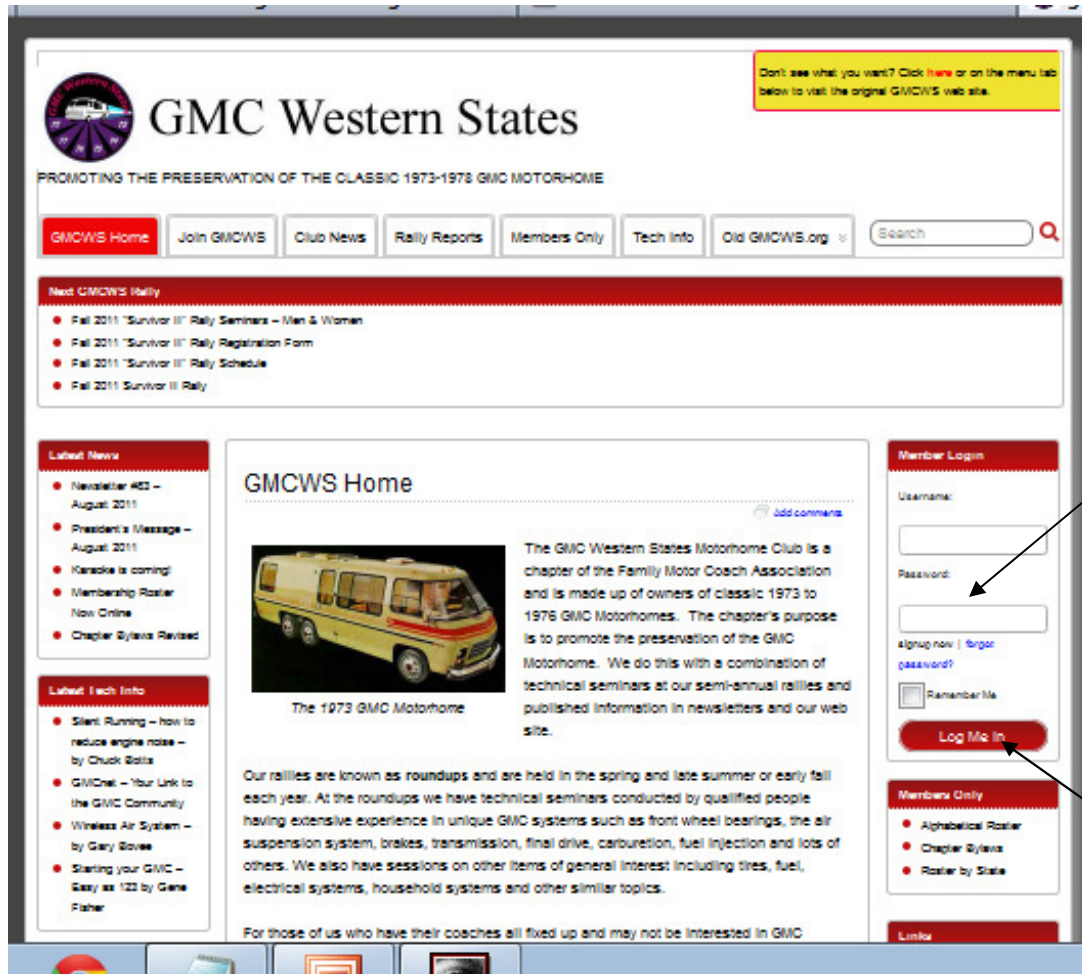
GMC Western States

Don't see what you want? Click here or on the menu tab below to visit the original GMCWS web site.

PROMOTING THE PRESERVATION OF THE CLASSIC 1973-1978 GMC MOTORHOME

GMCWS Home | Join GMCWS | Club News | Rally Reports | Members Only | Tech Info | Old GMCWS.org

Search

Next GMCWS Rally
- Fall 2011 "Survivor II" Rally Seminars – Men & Women
- Fall 2011 "Survivor II" Rally Registration Form
- Fall 2011 "Survivor II" Rally Schedule
- Fall 2011 Survivor II Rally

Latest News
- Newsletter #53 – August 2011
- President's Message – August 2011
- Karaoke is coming!
- Membership Roster Now Online
- Chapter Bylaws Revised

Latest Tech Info
- Silent Running – how to reduce engine noise – by Chuck Botts
- GMCnet – Your Link to the GMC Community
- Wireless Air System – by Gary Boyce
- Starting your GMC – Easy as 123 by Gene Fisher

GMCWS Home

Add comments

The 1973 GMC Motorhome

The GMC Western States Motorhome Club is a chapter of the Family Motor Coach Association and is made up of owners of classic 1973 to 1976 GMC Motorhomes. The chapter's purpose is to promote the preservation of the GMC Motorhome. We do this with a combination of technical seminars at our semi-annual rallies and published information in newsletters and our web site.

Our rallies are known as roundups and are held in the spring and late summer or early fall each year. At the roundups we have technical seminars conducted by qualified people having extensive experience in unique GMC systems such as front wheel bearings, the air suspension system, brakes, transmission, final drive, carburetion, fuel injection and lots of others. We also have sessions on other items of general interest including tires, fuel, electrical systems, household systems and other similar topics.

For those of us who have their coaches all fixed up and may not be interested in GMC

Member Login
Username:
Password:
signup now | forgot password?
Remember Me
Log Me In

Members Only
- Alphabetical Roster
- Chapter Bylaws
- Roster by State

Links